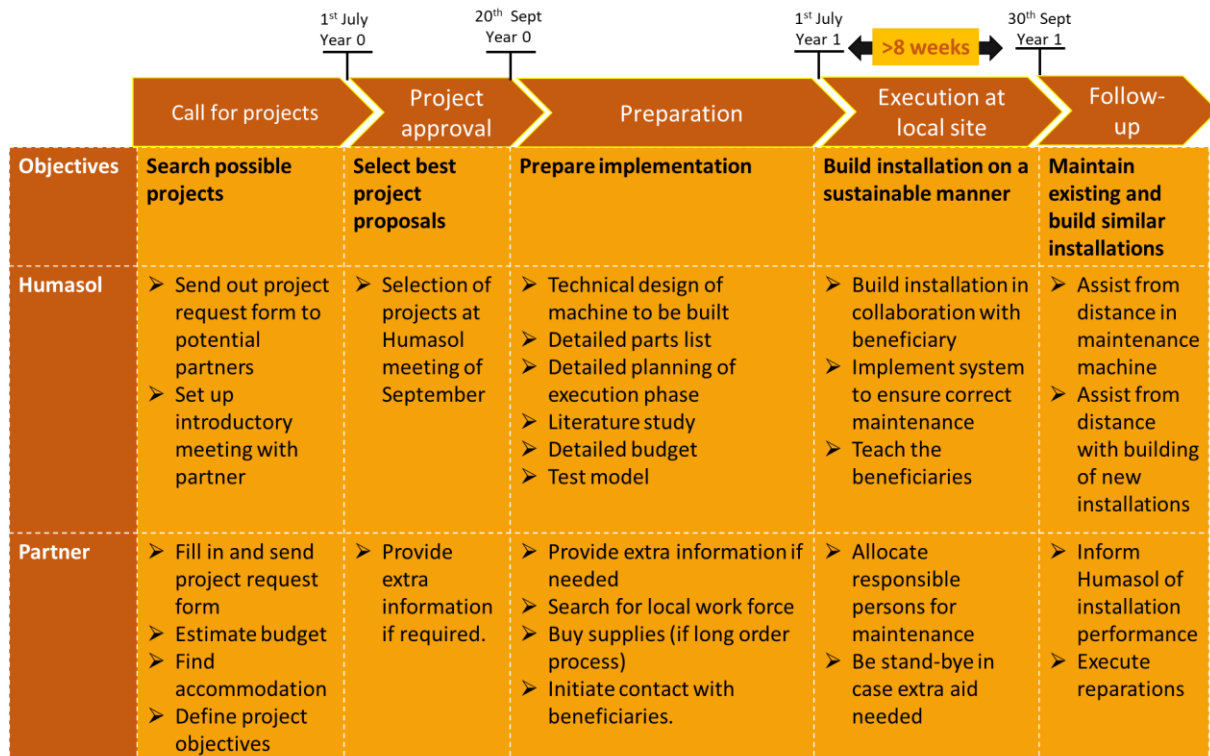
$1^{st}$ July Year 0

$20^{th}$ Sept Year 0

$1^{st}$ July Year 1

>8 weeks

$30^{th}$ Sept Year 1

| Call for projects | Project approval | Preparation | Execution at local site | Follow-up |
|---|---|---|---|---|

| | | | | | |
|---|---|---|---|---|---|
| Objectives | Search possible projects | Select best project proposals | Prepare implementation | Build installation on a sustainable manner | Maintain existing and build similar installations |
| Humasol | ➢ Send out project request form to potential partners ➢ Set up introductory meeting with partner | ➢ Selection of projects at Humasol meeting of September | ➢ Technical design of machine to be built ➢ Detailed parts list ➢ Detailed planning of execution phase ➢ Literature study ➢ Detailed budget ➢ Test model | ➢ Build installation in collaboration with beneficiary ➢ Implement system to ensure correct maintenance ➢ Teach the beneficiaries | ➢ Assist from distance in maintenance machine ➢ Assist from distance with building of new installations |
| Partner | ➢ Fill in and send project request form ➢ Estimate budget ➢ Find accommodation ➢ Define project objectives | ➢ Provide extra information if required. | ➢ Provide extra information if needed ➢ Search for local work force ➢ Buy supplies (if long order process) ➢ Initiate contact with beneficiaries. | ➢ Allocate responsible persons for maintenance ➢ Be stand-bye in case extra aid needed | ➢ Inform Humasol of installation performance ➢ Execute reparations |